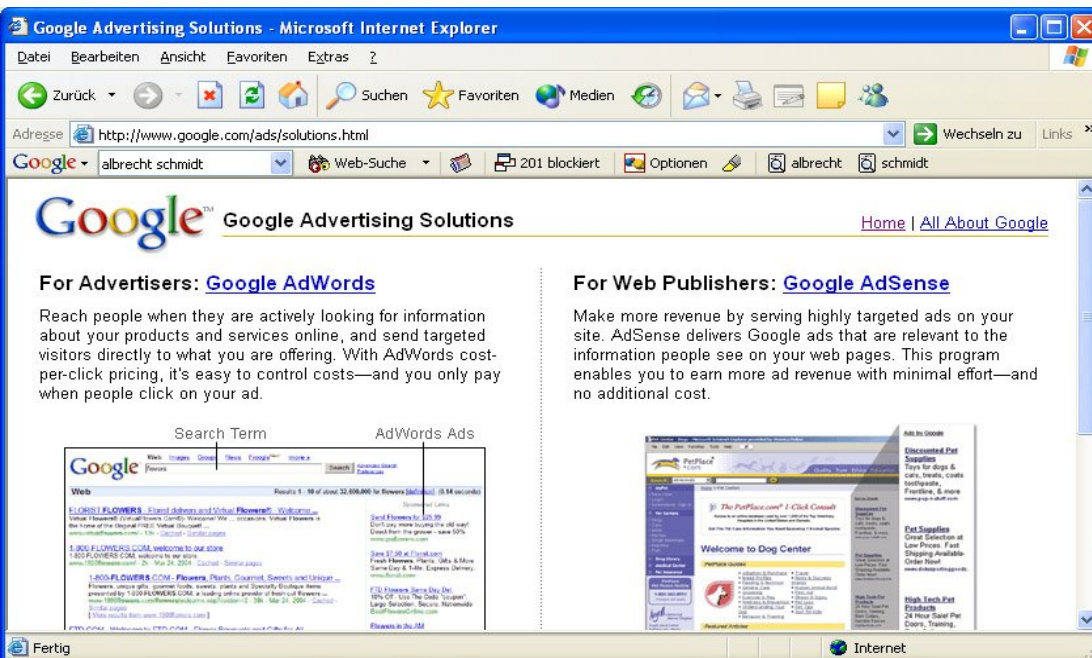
Google Advertising Solutions - Microsoft Internet Explorer

Datei Bearbeiten Ansicht Favoriten Extras ?

Zurück Suchen Favoriten Medien

Adresse http://www.google.com/ads/solutions.html Wechseln zu Links

Google albrecht schmidt Web-Suche 201 blockiert Optionen albrecht schmidt

Google Advertising Solutions

Home | All About Google

For Advertisers: Google AdWords

Reach people when they are actively looking for information about your products and services online, and send targeted visitors directly to what you are offering. With AdWords cost-per-click pricing, it's easy to control costs—and you only pay when people click on your ad.

Search Term

AdWords Ads

For Web Publishers: Google AdSense

Make more revenue by serving highly targeted ads on your site. AdSense delivers Google ads that are relevant to the information people see on your web pages. This program enables you to earn more ad revenue with minimal effort—and no additional cost.

Ads by Google

Discounted Pet Supplies
Toys for dogs & cats, treats, coats toothpaste, Frontline, & more

Pet Supplies
Great Selection at Low Prices. Fast Shipping Available. Order Now!

High Tech Pet Products
24 Hour Sale! Pet Doors, Training,

Welcome to Dog Center

Fertig

Internet